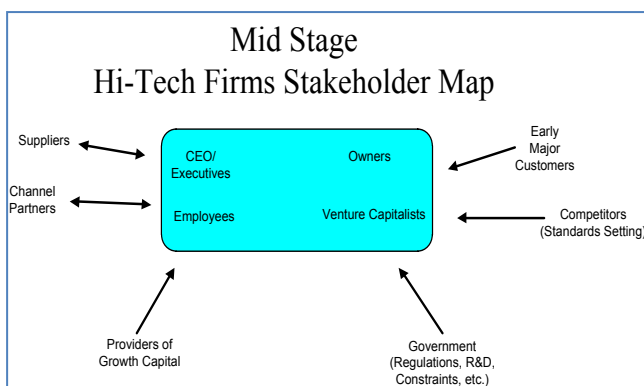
Mid Stage
Hi-Tech Firms Stakeholder Map

Suppliers

Channel Partners

CEO/ Executives

Owners

Employees

Venture Capitalists

Early Major Customers

Competitors (Standards Setting)

Providers of Growth Capital

Government (Regulations, R&D, Constraints, etc.)